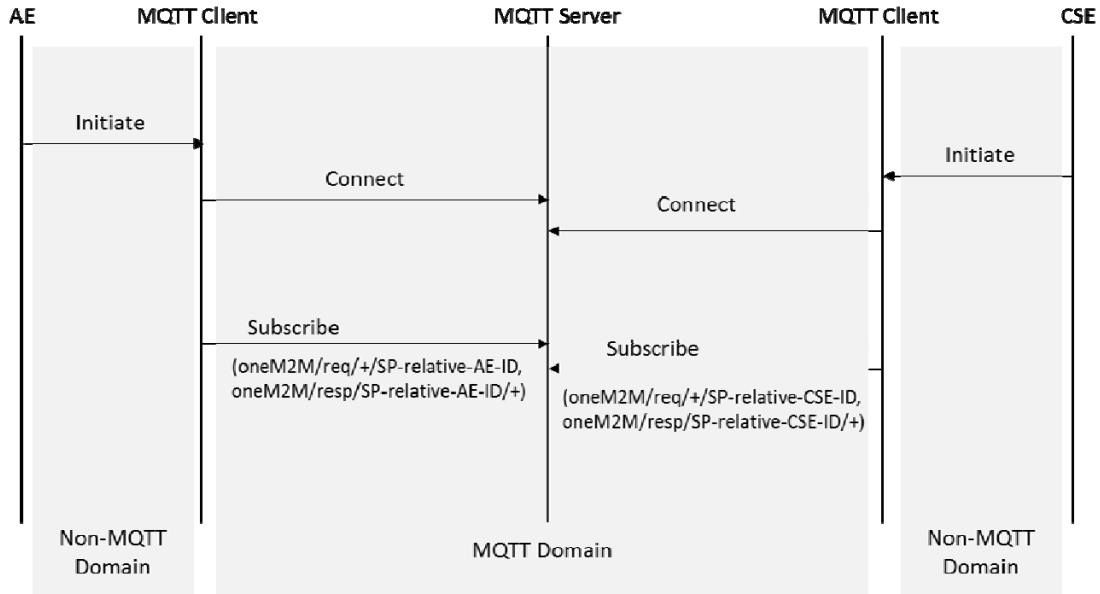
AE MQTT Client MQTT Server MQTT Client CSE

Initiate

Initiate

Connect

Connect

Subscribe
(oneM2M/req/+/SP-relative-AE-ID, oneM2M/resp/SP-relative-AE-ID/+)

Subscribe
(oneM2M/req/+/SP-relative-CSE-ID, oneM2M/resp/SP-relative-CSE-ID/+)

Non-MQTT Domain

MQTT Domain

Non-MQTT Domain